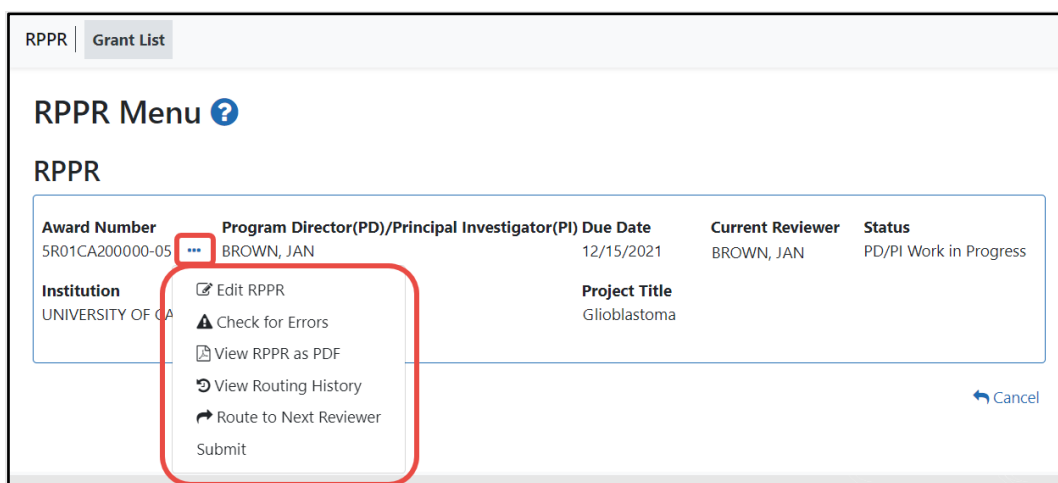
RPPR | Grant List

RPPR Menu

RPPR

| Award Number | Program Director(PD)/Principal Investigator(PI) | Due Date | Current Reviewer | Status |
|---|---|---|---|---|
| 5R01CA200000-05 ••• | BROWN, JAN | 12/15/2021 | BROWN, JAN | PD/PI Work in Progress |

Institution
UNIVERSITY OF CA

Project Title
Glioblastoma

Edit RPPR
Check for Errors
View RPPR as PDF
View Routing History
Route to Next Reviewer
Submit

Cancel